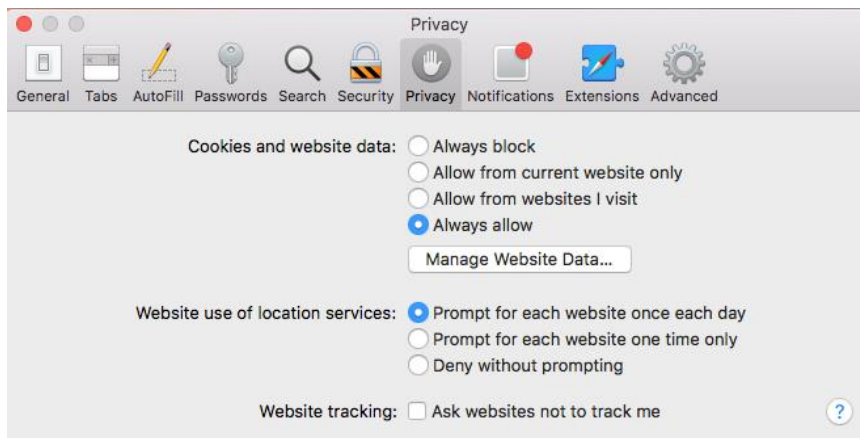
Privacy

General Tabs AutoFill Passwords Search Security Privacy Notifications Extensions Advanced

Cookies and website data: Always block
Allow from current website only
Allow from websites I visit
Always allow
Manage Website Data...

Website use of location services: Prompt for each website once each day
Prompt for each website one time only
Deny without prompting

Website tracking: Ask websites not to track me

?